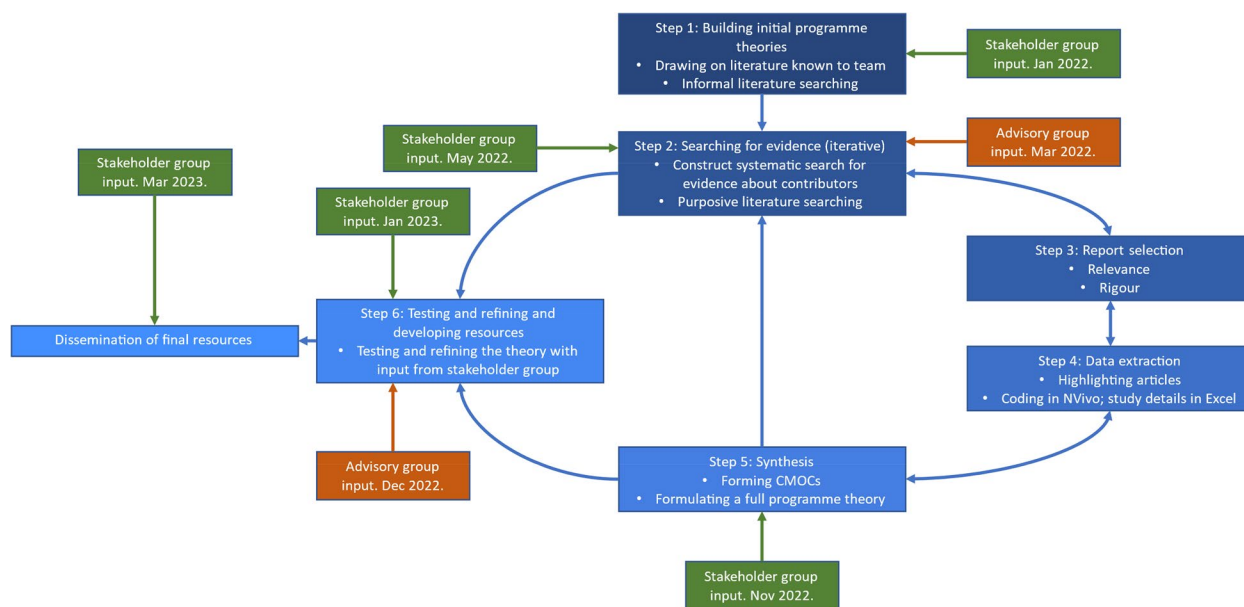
Step 1: Building initial programme theories
• Drawing on literature known to team
• Informal literature searching

Stakeholder group input. Jan 2022.

Stakeholder group input. May 2022.

Step 2: Searching for evidence (iterative)
• Construct systematic search for evidence about contributors
• Purposive literature searching

Advisory group input. Mar 2022.

Stakeholder group input. Mar 2023.

Stakeholder group input. Jan 2023.

Step 3: Report selection
• Relevance
• Rigour

Dissemination of final resources

Step 6: Testing and refining and developing resources
• Testing and refining the theory with input from stakeholder group

Step 4: Data extraction
• Highlighting articles
• Coding in NVivo; study details in Excel

Advisory group input. Dec 2022.

Step 5: Synthesis
• Forming CMOCs
• Formulating a full programme theory

Stakeholder group input. Nov 2022.